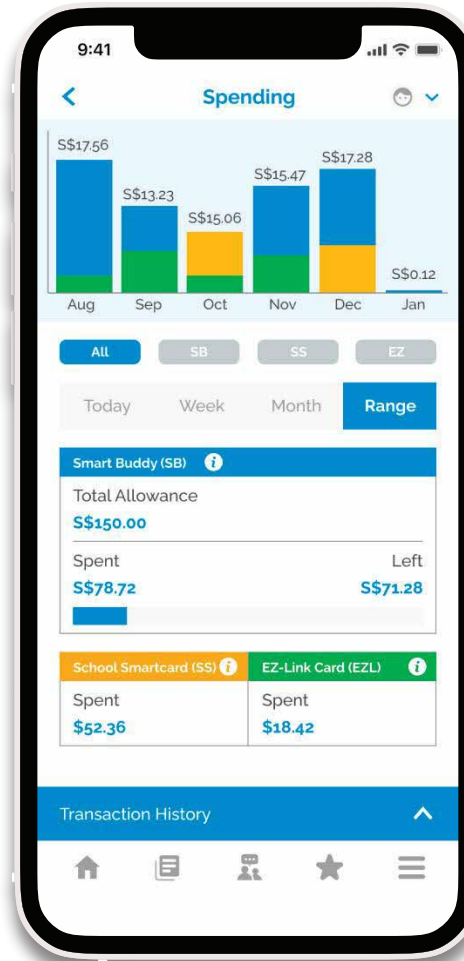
9:41

Spending

S$17.56
S$13.23
S$15.06
S$15.47
S$17.28
S$0.12

Aug Sep Oct Nov Dec Jan

All SB SS EZ

Today Week Month Range

Smart Buddy (SB)

Total Allowance
S$150.00

Spent
S$78.72

Left
S$71.28

School Smartcard (SS)
Spent
$52.36

EZ-Link Card (EZL)
Spent
$18.42

Transaction History